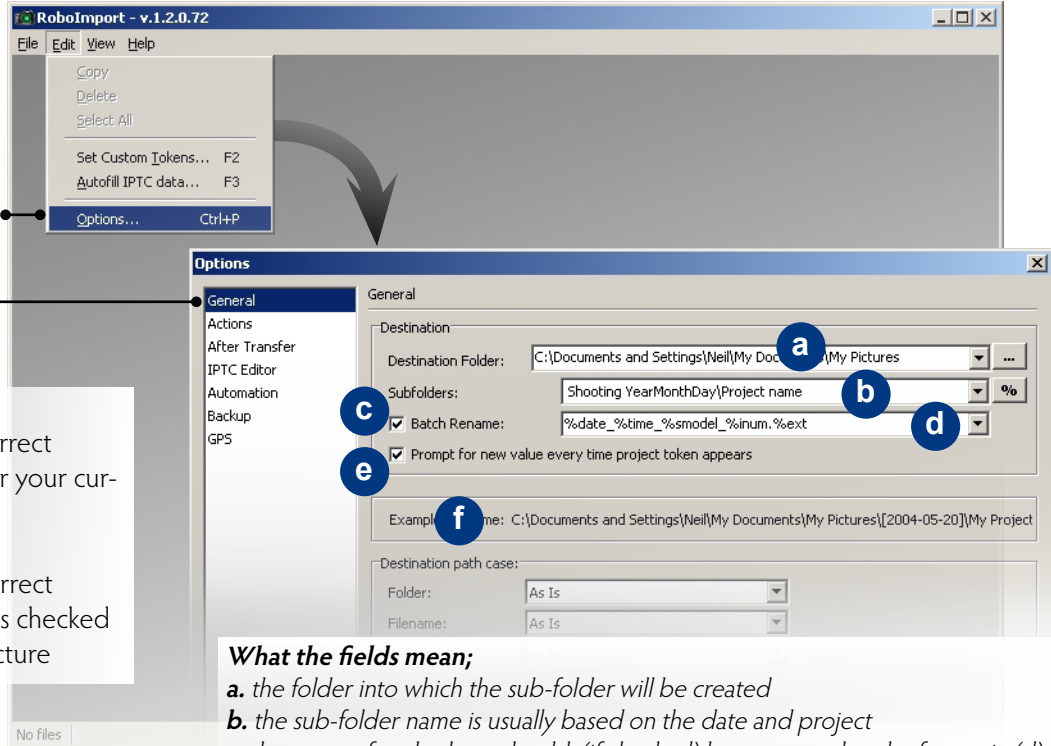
RoboImport - v.1.2.0.72

File Edit View Help

Copy
Delete
Select All
Set Custom Tokens... F2
Autofill IPTC data... F3
Options... Ctrl+P

Options

General
Actions
After Transfer
IPTC Editor
Automation
Backup
GPS

General

Destination

Destination Folder: C:\Documents and Settings\Neil\My Doc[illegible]\My Pictures ...

a

Subfolders: Shooting YearMonthDay\Project name %

b

c

Batch Rename: %date_%time_%smodel_%inum.%ext

d

e

Prompt for new value every time project token appears

Example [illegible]me: C:\Documents and Settings\Neil\My Documents\My Pictures\[2004-05-20]\My Project

f

Destination path case:

Folder: As Is

Filename: As Is

rrect
r your cur-

rrect
s checked
cture

What the fields mean;
a. the folder into which the sub-folder will be created
b. the sub-folder name is usually based on the date and project

No files